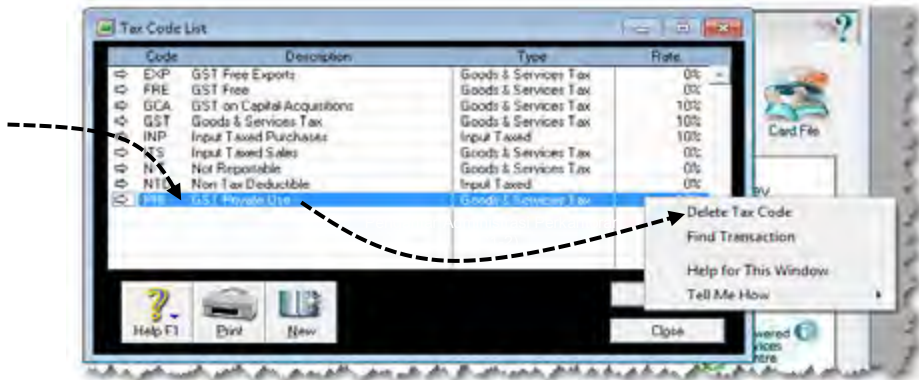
Tax Code List

| Code | Description | Type | Rate |
|---|---|---|---|
| EXP | GST Free Exports | Goods & Services Tax | 0% |
| FRE | GST Free | Goods & Services Tax | 0% |
| GCA | GST on Capital Acquisitions | Goods & Services Tax | 10% |
| GST | Goods & Services Tax | Goods & Services Tax | 10% |
| INP | Input Taxed Purchases | Input Taxed | 10% |
| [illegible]TS | Input Taxed Sales | Goods & Services Tax | 0% |
| N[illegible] | Not Reportable | Goods & Services Tax | 0% |
| NT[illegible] | Non Tax Deductible | Input Taxed | 0% |
| PRI | GST Private Use | Goods & Services Tax | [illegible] |

Help F1
Print
New
Close

Delete Tax Code
Find Transaction
Help for This Window
Tell Me How

Card File
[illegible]owered
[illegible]vices
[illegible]entre